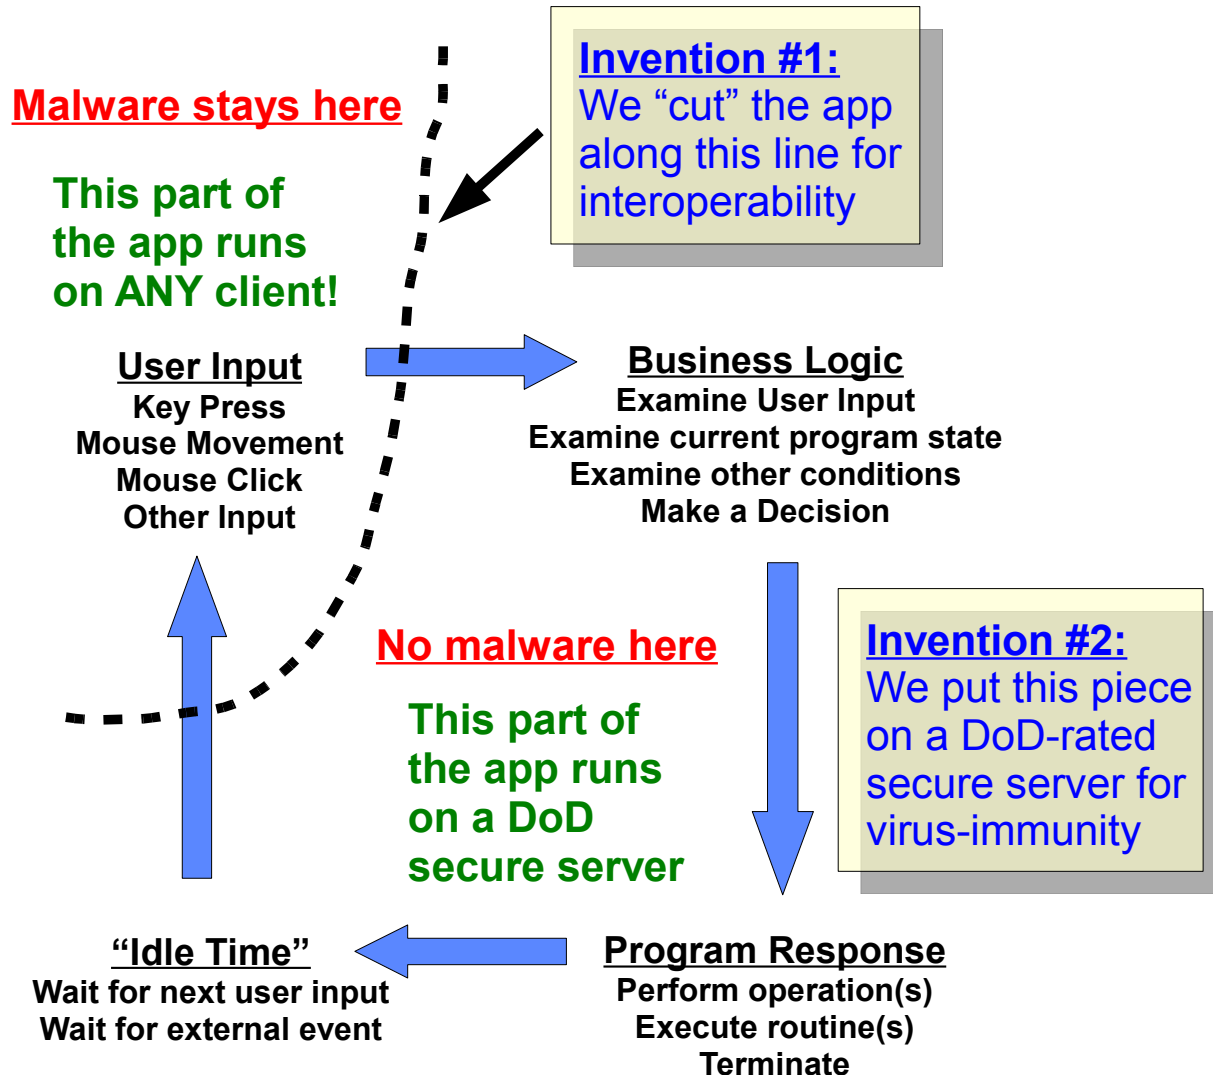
Malware stays here

This part of the app runs on ANY client!

Invention #1:
We “cut” the app along this line for interoperability

User Input
Key Press
Mouse Movement
Mouse Click
Other Input

Business Logic
Examine User Input
Examine current program state
Examine other conditions
Make a Decision

No malware here

This part of the app runs on a DoD secure server

Invention #2:
We put this piece on a DoD-rated secure server for virus-immunity

“Idle Time”
Wait for next user input
Wait for external event

Program Response
Perform operation(s)
Execute routine(s)
Terminate